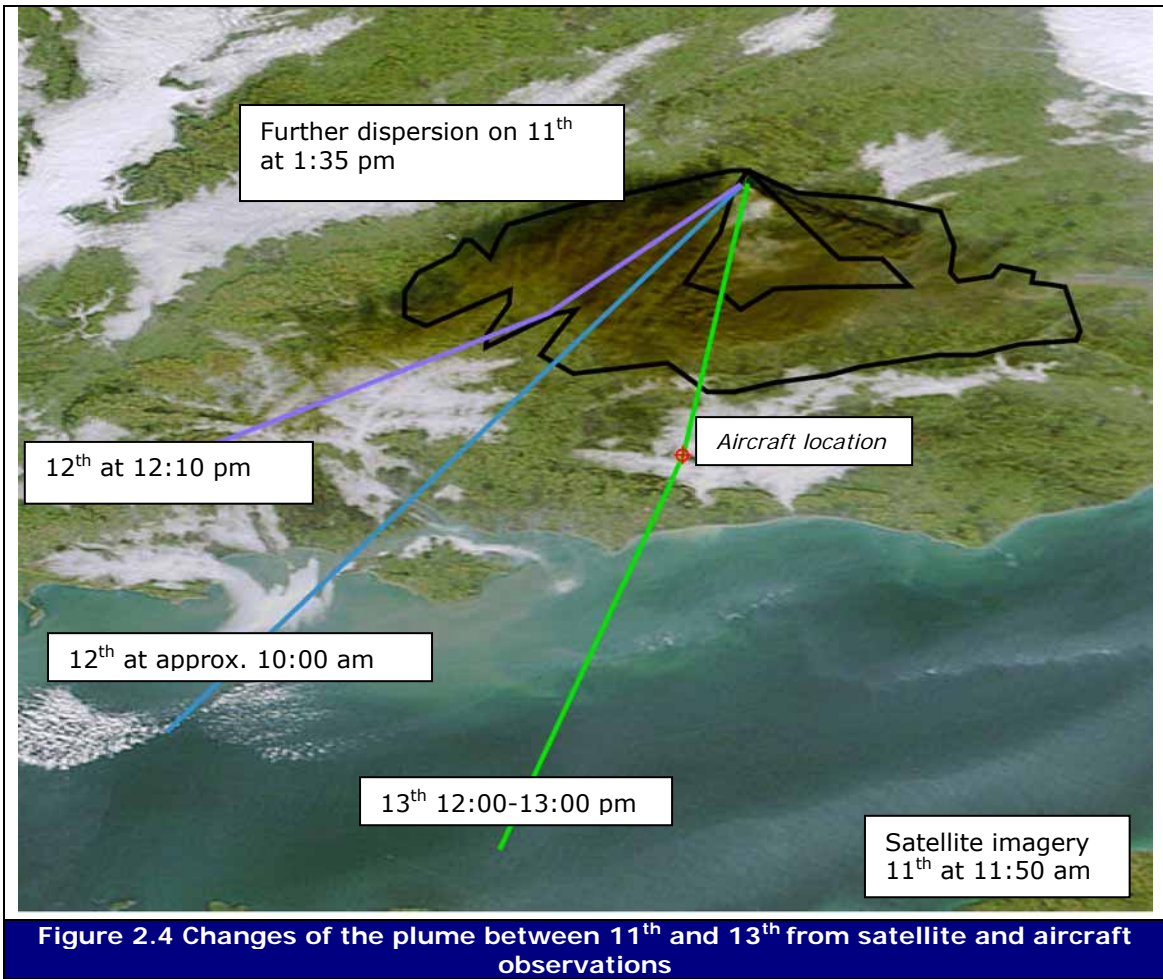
Further dispersion on 11$^{th}$ at 1:35 pm

Aircraft location

12$^{th}$ at 12:10 pm

12$^{th}$ at approx. 10:00 am

13$^{th}$ 12:00-13:00 pm

Satellite imagery 11$^{th}$ at 11:50 am

**Figure 2.4 Changes of the plume between 11$^{th}$ and 13$^{th}$ from satellite and aircraft observations**